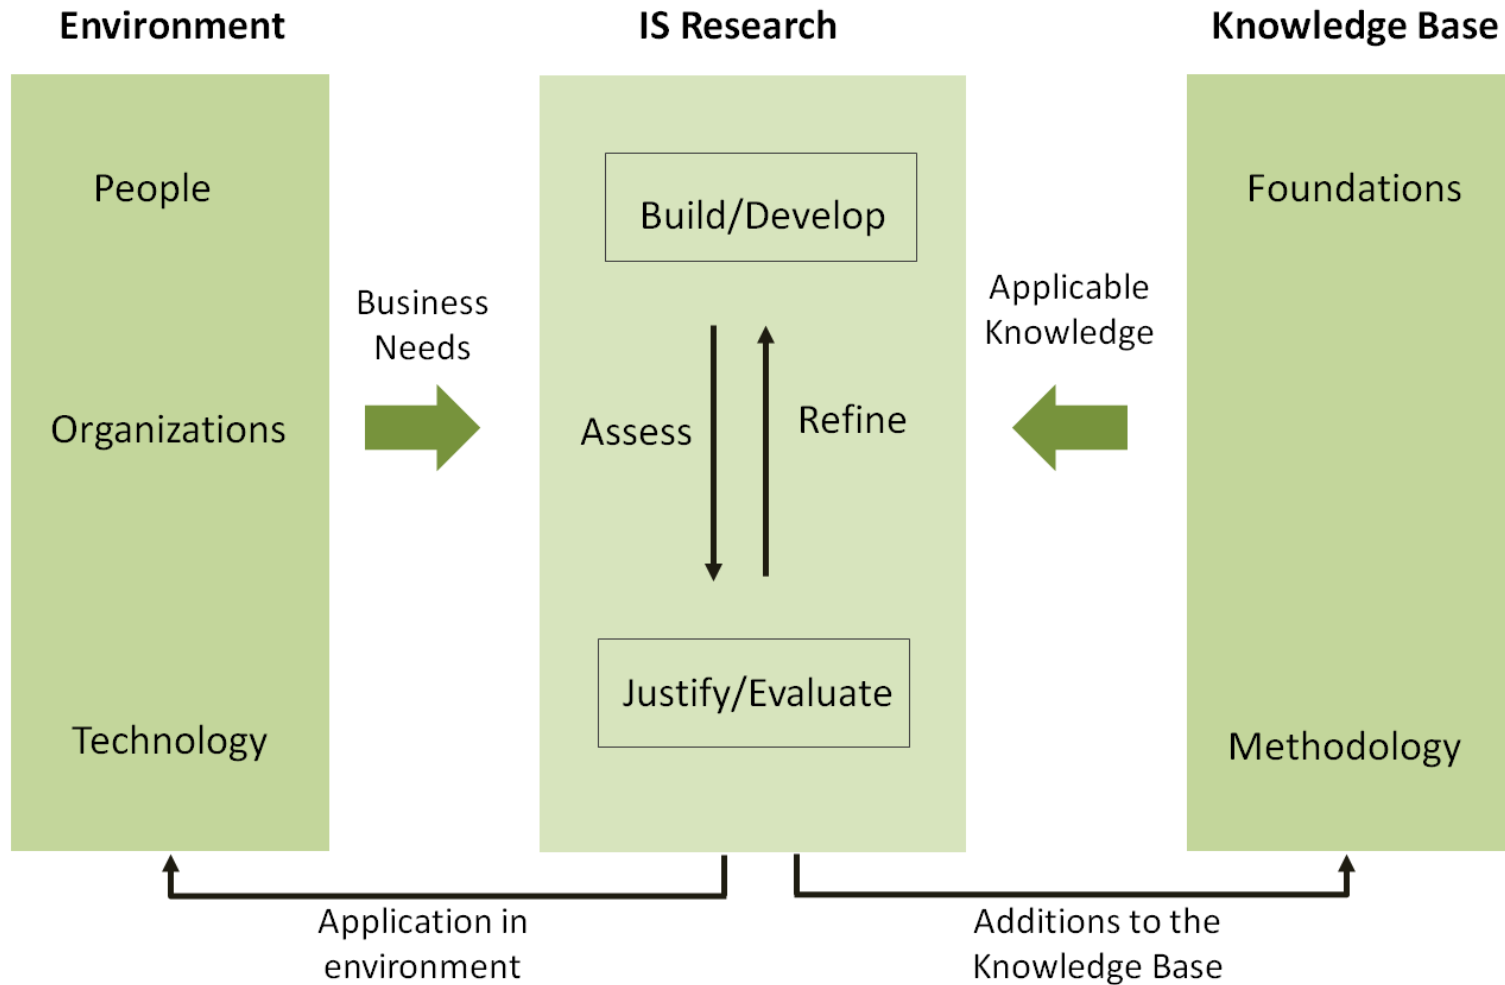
Environment

IS Research

Knowledge Base

People

Organizations

Technology

Business Needs

Build/Develop

Assess

Refine

Justify/Evaluate

Applicable Knowledge

Foundations

Methodology

Application in environment

Additions to the Knowledge Base